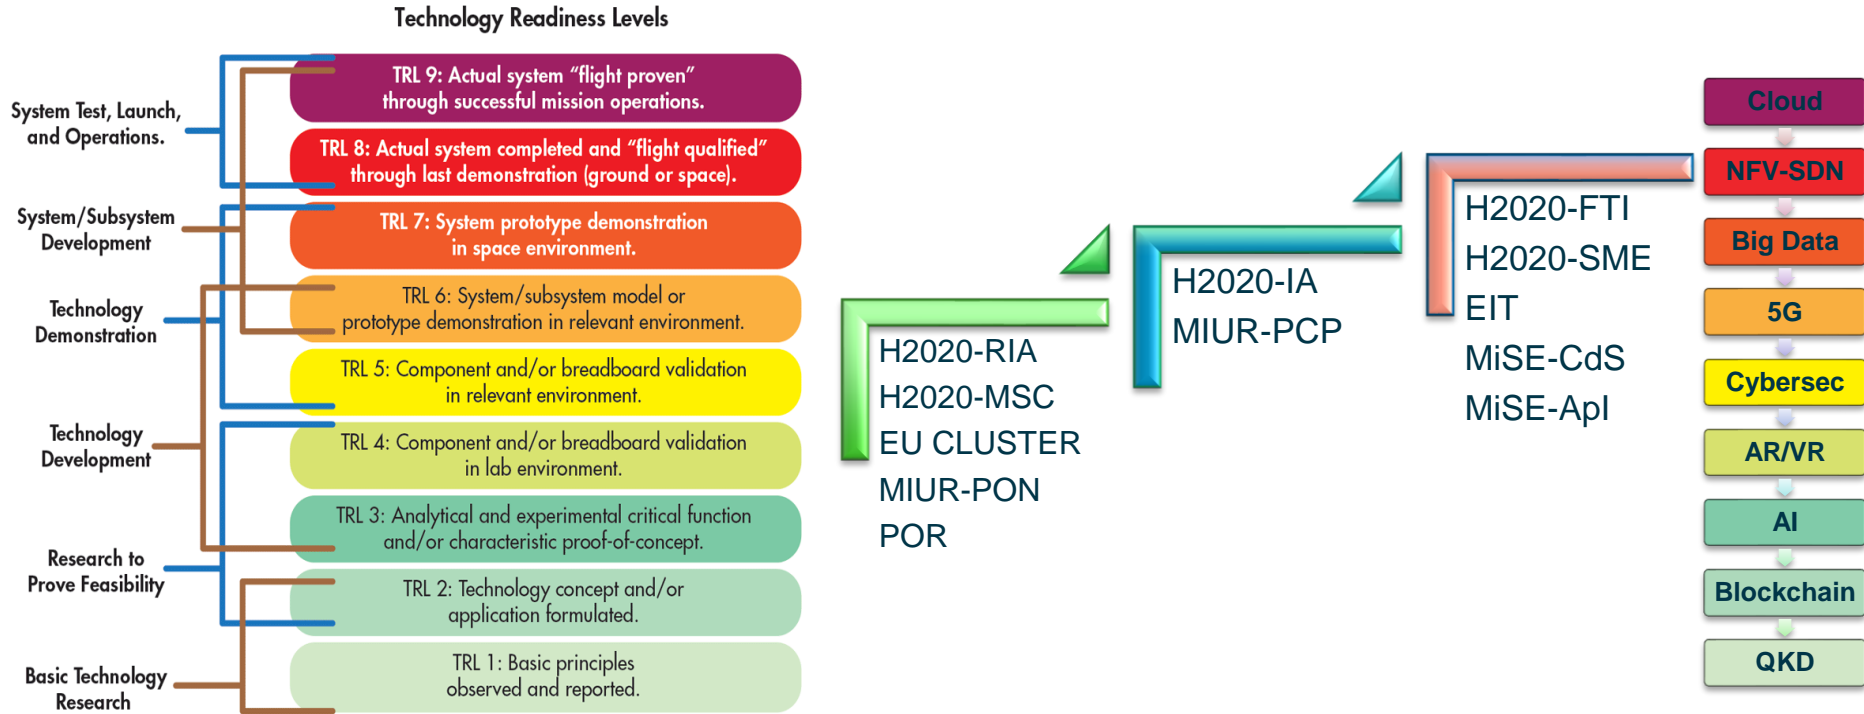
Technology Readiness Levels

System Test, Launch, and Operations.

System/Subsystem Development

Technology Demonstration

Technology Development

Research to Prove Feasibility

Basic Technology Research

TRL 9: Actual system "flight proven" through successful mission operations.

TRL 8: Actual system completed and "flight qualified" through last demonstration (ground or space).

TRL 7: System prototype demonstration in space environment.

TRL 6: System/subsystem model or prototype demonstration in relevant environment.

TRL 5: Component and/or breadboard validation in relevant environment.

TRL 4: Component and/or breadboard validation in lab environment.

TRL 3: Analytical and experimental critical function and/or characteristic proof-of-concept.

TRL 2: Technology concept and/or application formulated.

TRL 1: Basic principles observed and reported.

H2020-RIA
H2020-MSC
EU CLUSTER
MIUR-PON
POR

H2020-IA
MIUR-PCP

H2020-FTI
H2020-SME
EIT
MiSE-CdS
MiSE-ApI

Cloud
NFV-SDN
Big Data
5G
Cybersec
AR/VR
AI
Blockchain
QKD